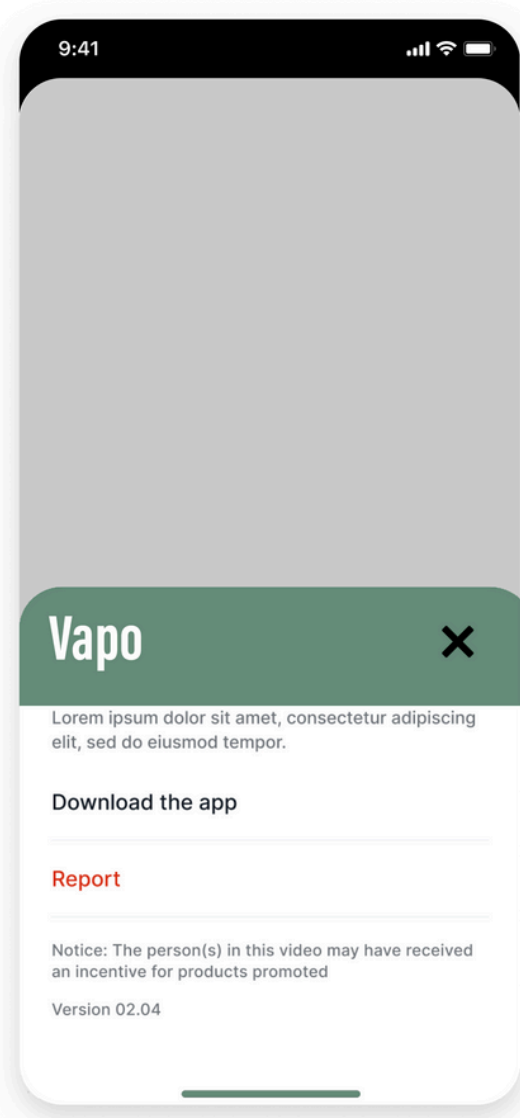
9:41

Vapo

Lorem ipsum dolor sit amet, consectetur adipiscing elit, sed do eiusmod tempor.

Download the app

Report

Notice: The person(s) in this video may have received an incentive for products promoted

Version 02.04